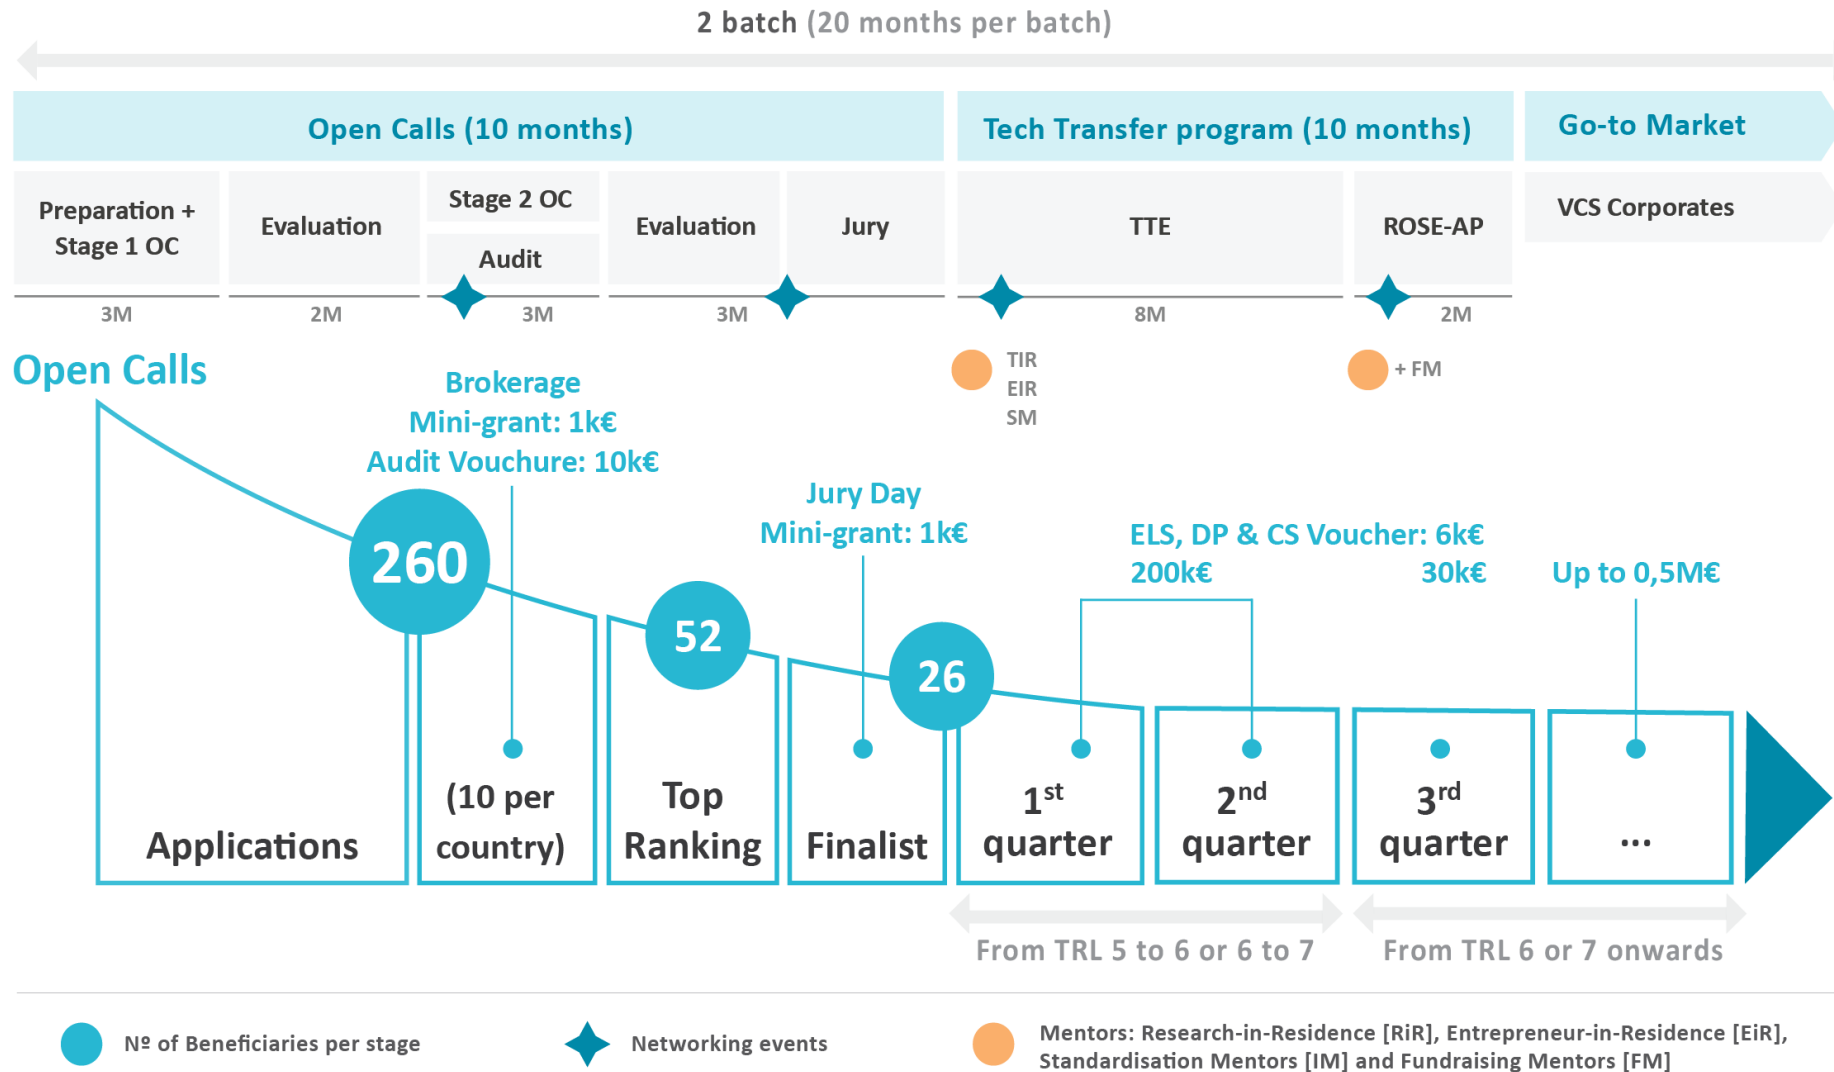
2 batch (20 months per batch)

Open Calls (10 months)

Tech Transfer program (10 months)

Go-to Market

Preparation + Stage 1 OC

Evaluation

Stage 2 OC

Audit

Evaluation

Jury

TTE

ROSE-AP

VCS Corporates

3M

2M

3M

3M

8M

2M

TIR
EIR
SM

+ FM

Open Calls

Brokerage
Mini-grant: 1k€
Audit Vouchure: 10k€

Jury Day
Mini-grant: 1k€

ELS, DP & CS Voucher: 6k€
200k€

30k€

Up to 0,5M€

260

52

26

Applications

(10 per country)

Top Ranking

Finalist

$1^{st}$ quarter

$2^{nd}$ quarter

$3^{rd}$ quarter

...

From TRL 5 to 6 or 6 to 7

From TRL 6 or 7 onwards

Nº of Beneficiaries per stage

Networking events

Mentors: Research-in-Residence [RiR], Entrepreneur-in-Residence [EiR], Standardisation Mentors [IM] and Fundraising Mentors [FM]